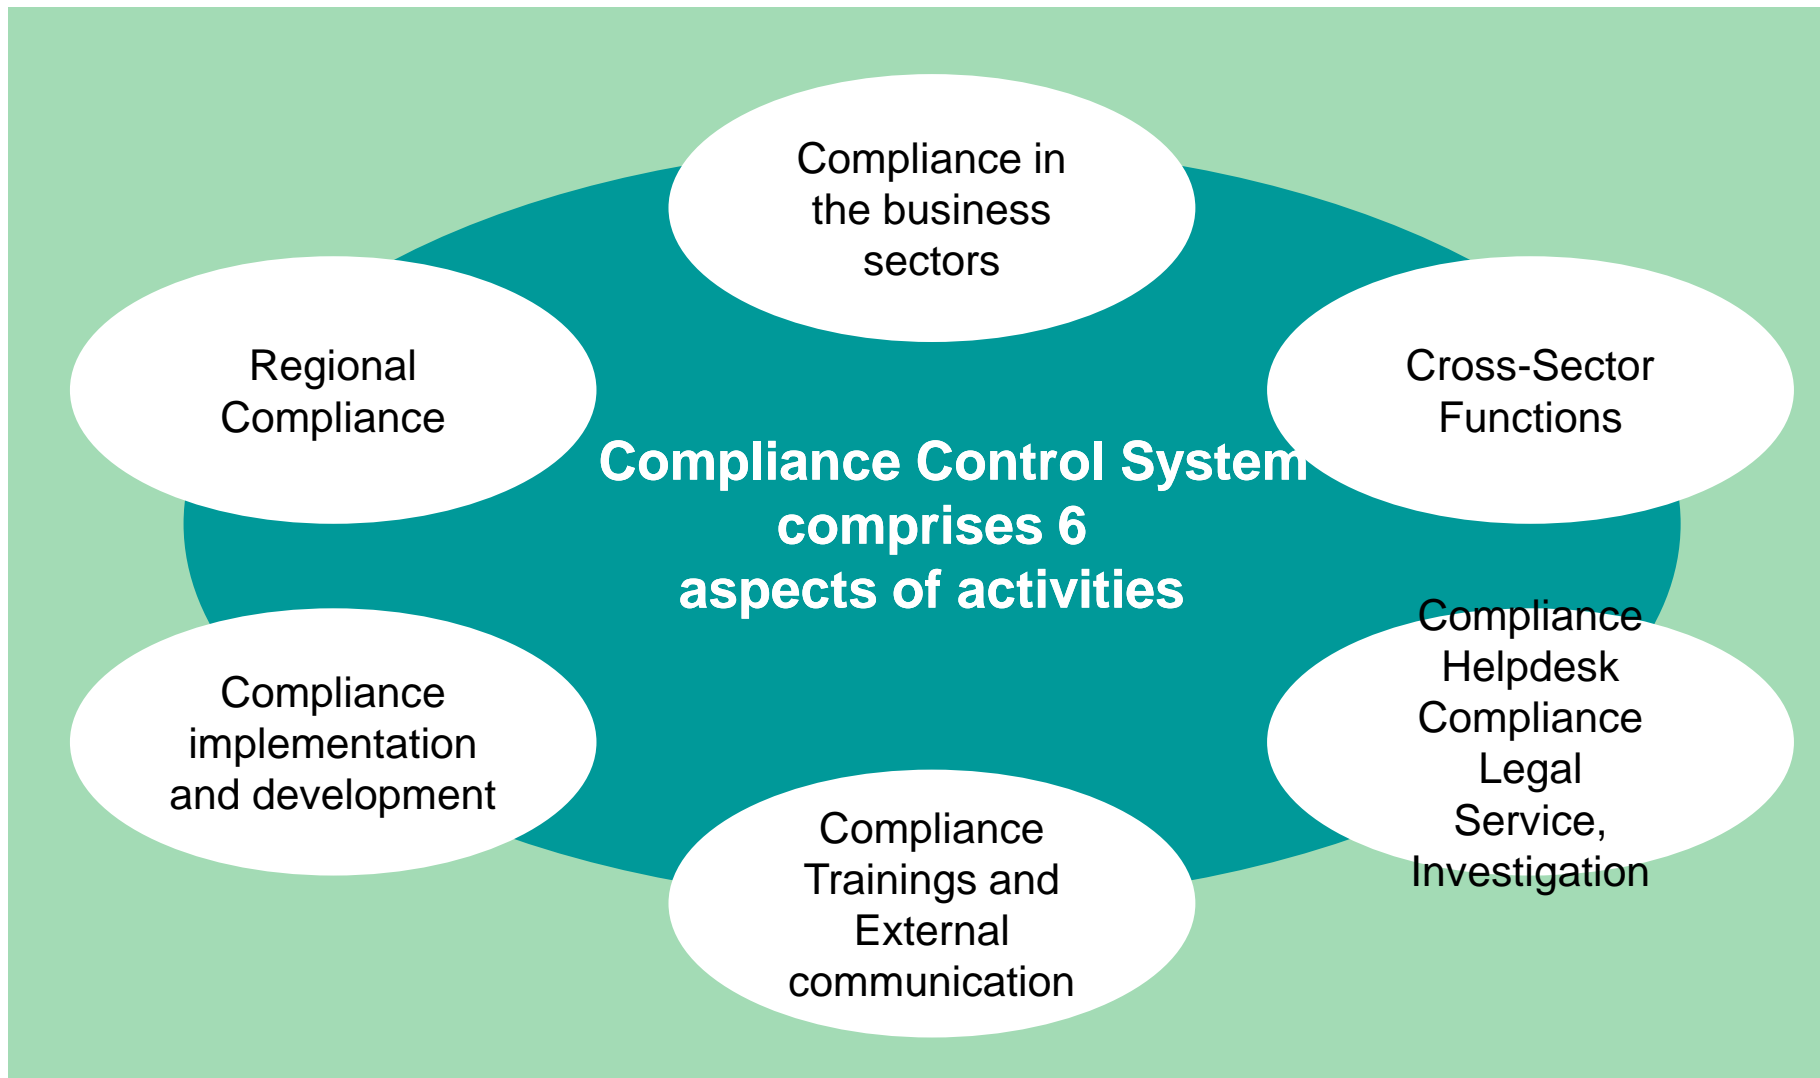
Compliance in the business sectors

Regional Compliance

Compliance Control System comprises 6 aspects of activities

Cross-Sector Functions

Compliance implementation and development

Compliance Helpdesk Compliance Legal Service, Investigation

Compliance Trainings and External communication